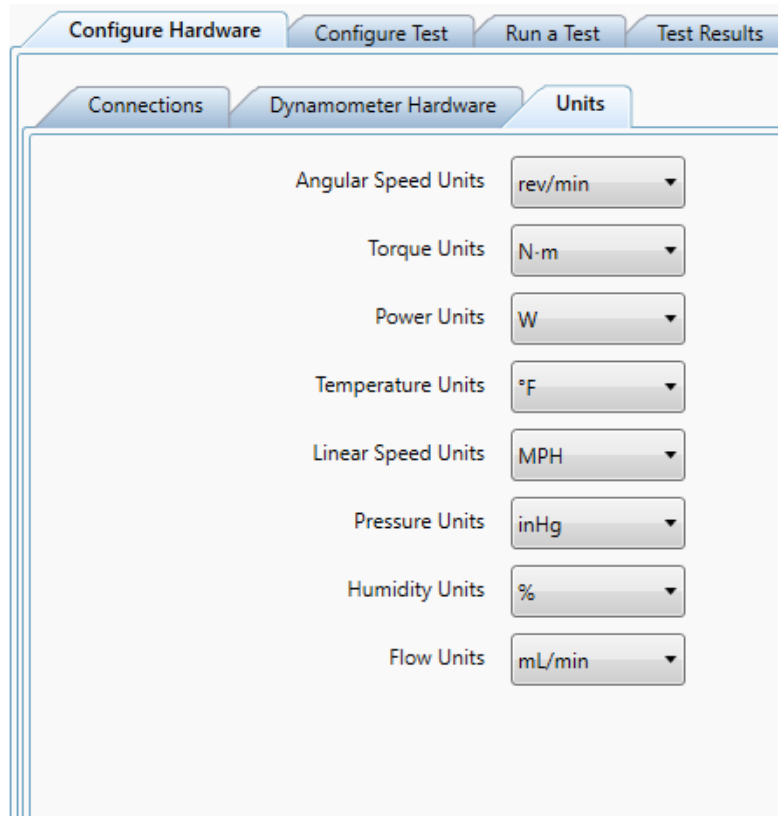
Configure Hardware | Configure Test | Run a Test | Test Results

Connections | Dynamometer Hardware | Units

Angular Speed Units rev/min

Torque Units N·m

Power Units W

Temperature Units °F

Linear Speed Units MPH

Pressure Units inHg

Humidity Units %

Flow Units mL/min